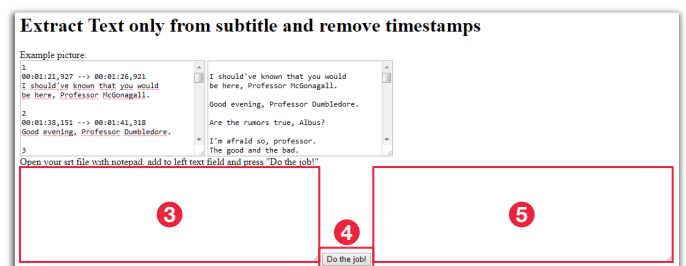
Extract Text only from subtitle and remove timestamps

Example picture:

1
00:01:21,927 --> 00:01:26,921
I should've known that you would be here, Professor McGonagall.

2
00:01:38,151 --> 00:01:41,318
Good evening, Professor Dumbledore.

3

I should've known that you would be here, Professor McGonagall.

Good evening, Professor Dumbledore.

Are the rumors true, Albus?

I'm afraid so, professor.
The good and the bad.

Open your srt file with notepad. add to left text field and press "Do the job!"

3

4

Do the job!

5